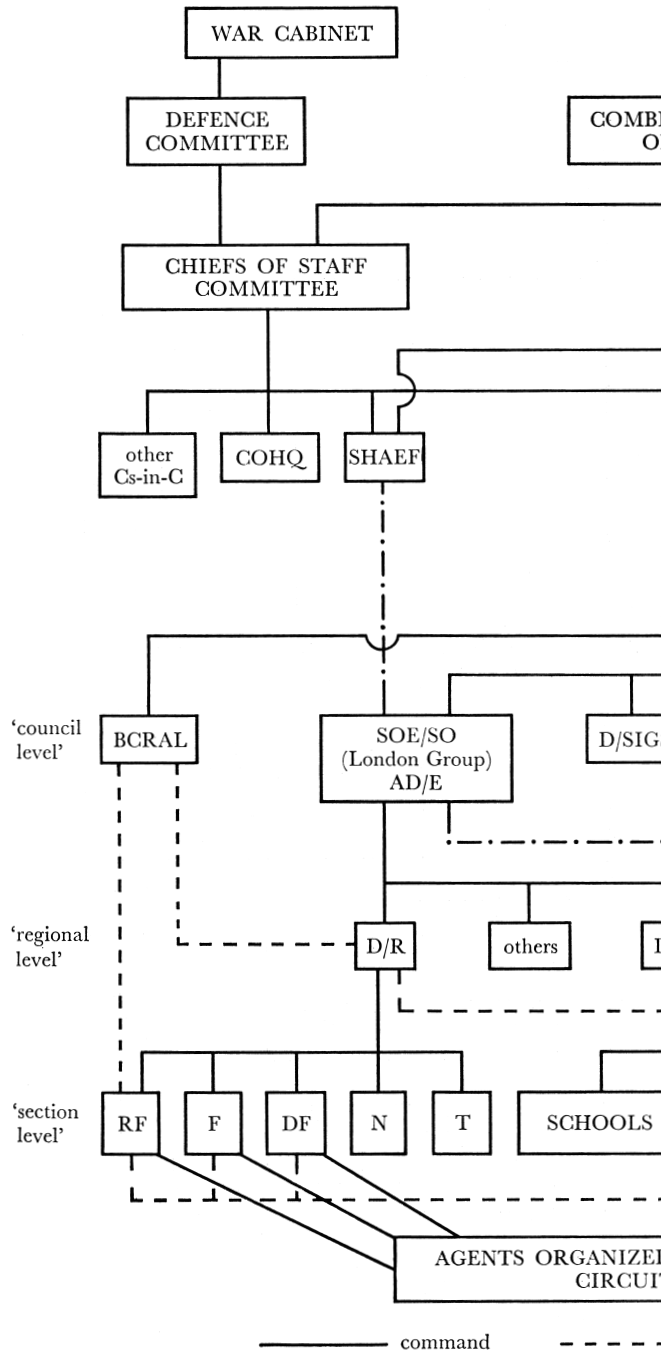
WAR CABINET

DEFENCE COMMITTEE

COMB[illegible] O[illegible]

CHIEFS OF STAFF COMMITTEE

other Cs-in-C

COHQ

SHAEF

'council level'

BCRAL

SOE/SO (London Group) AD/E

D/SIG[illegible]

'regional level'

D/R

others

I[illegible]

'section level'

RF

F

DF

N

T

SCHOOLS

AGENTS ORGANIZE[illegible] CIRCUI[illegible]

command